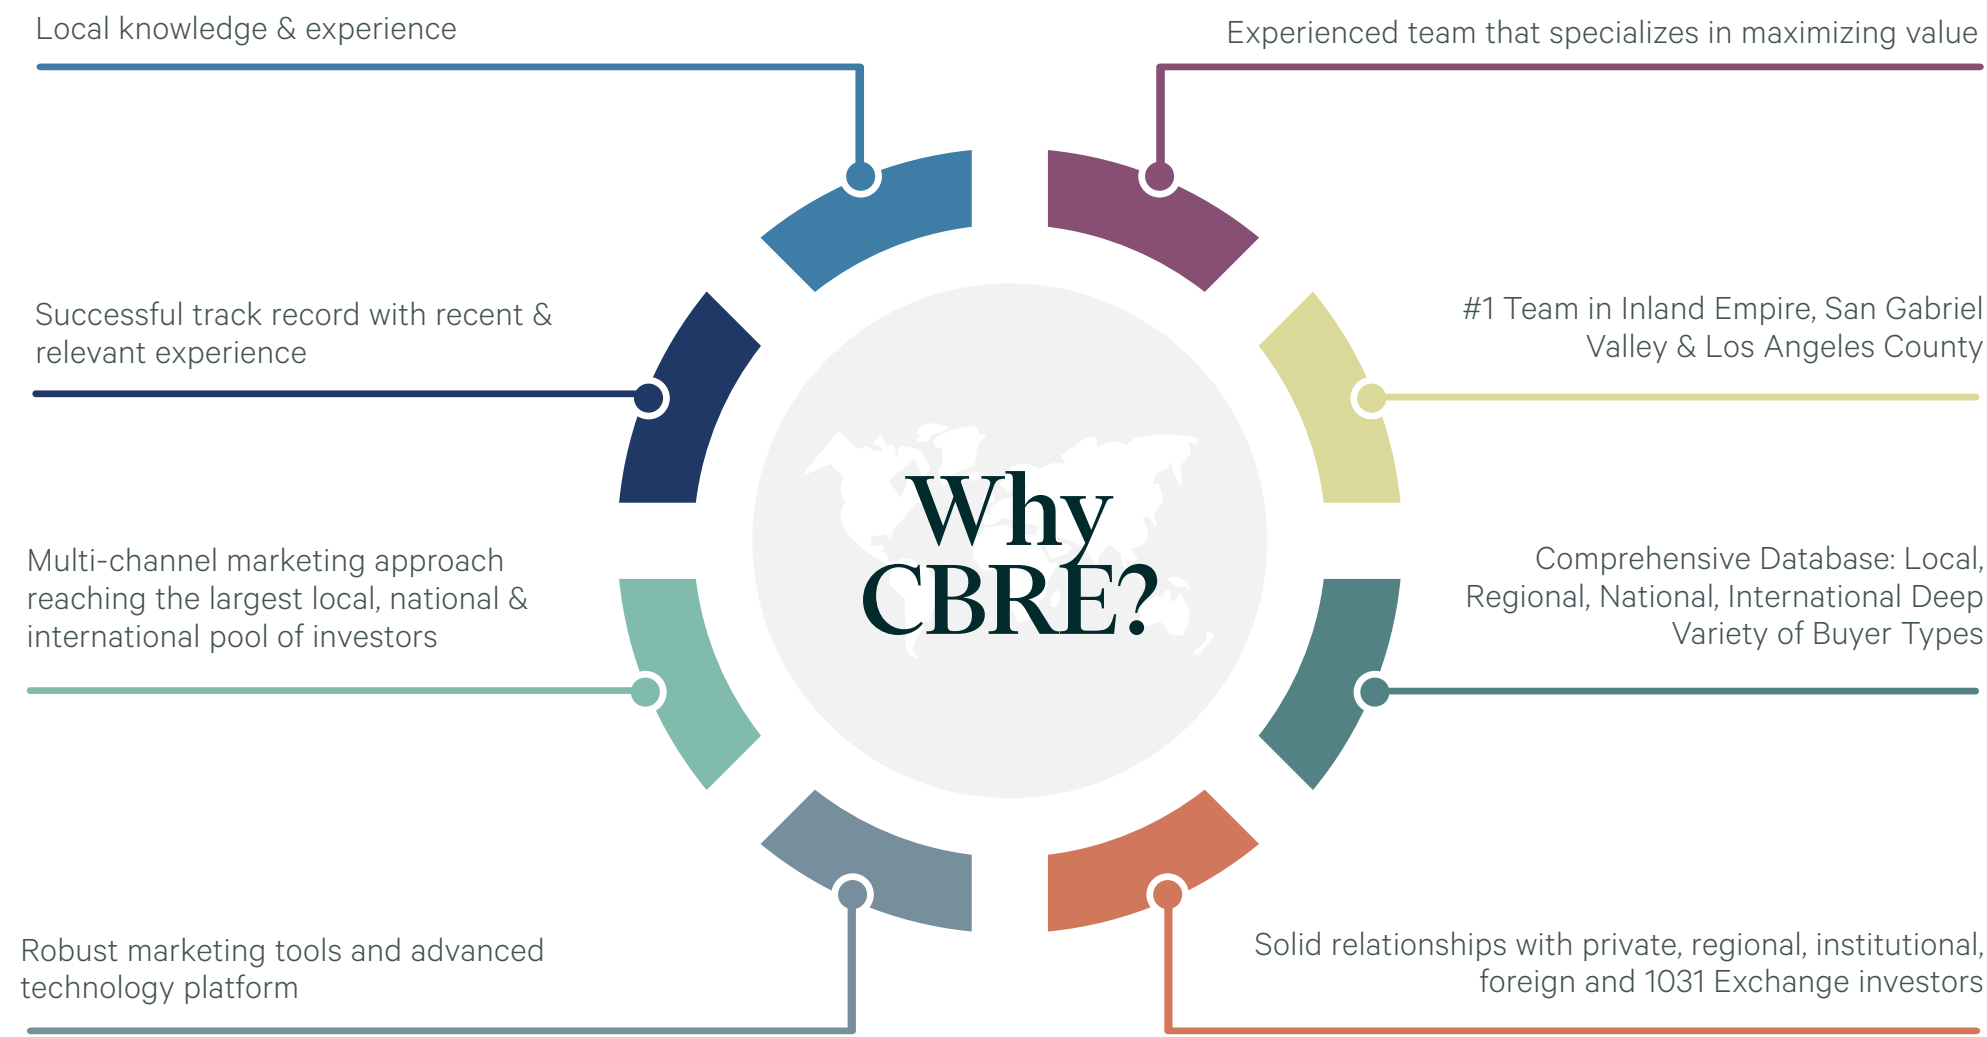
Local knowledge & experience

Experienced team that specializes in maximizing value

Successful track record with recent & relevant experience

#1 Team in Inland Empire, San Gabriel Valley & Los Angeles County

Why CBRE?

Multi-channel marketing approach reaching the largest local, national & international pool of investors

Comprehensive Database: Local, Regional, National, International Deep Variety of Buyer Types

Robust marketing tools and advanced technology platform

Solid relationships with private, regional, institutional, foreign and 1031 Exchange investors